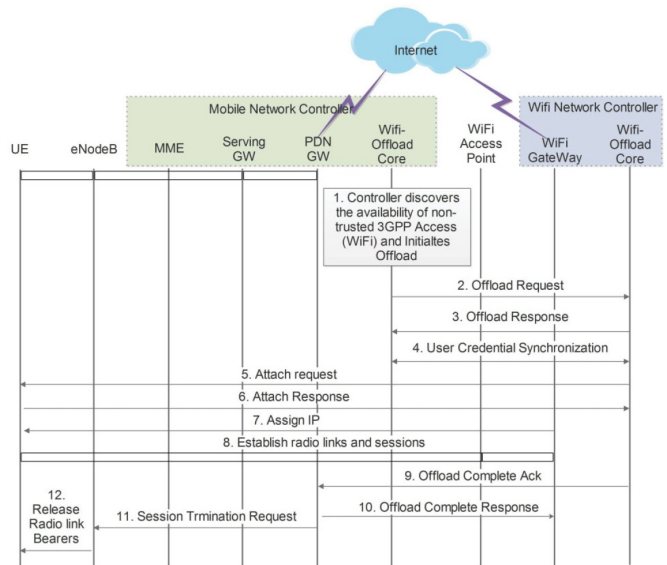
Internet

Mobile Network Controller

Wifi Network Controller

UE

eNodeB

MME

Serving GW

PDN GW

Wifi-Offload Core

WiFi Access Point

WiFi GateWay

Wifi-Offload Core

1. Controller discovers the availability of non-trusted 3GPP Access (WiFi) and Initialtes Offload

2. Offload Request

3. Offload Response

4. User Credential Synchronization

5. Attach request

6. Attach Response

7. Assign IP

8. Establish radio links and sessions

9. Offload Complete Ack

12. Release Radio link Bearers

11. Session Trmination Request

10. Offload Complete Response